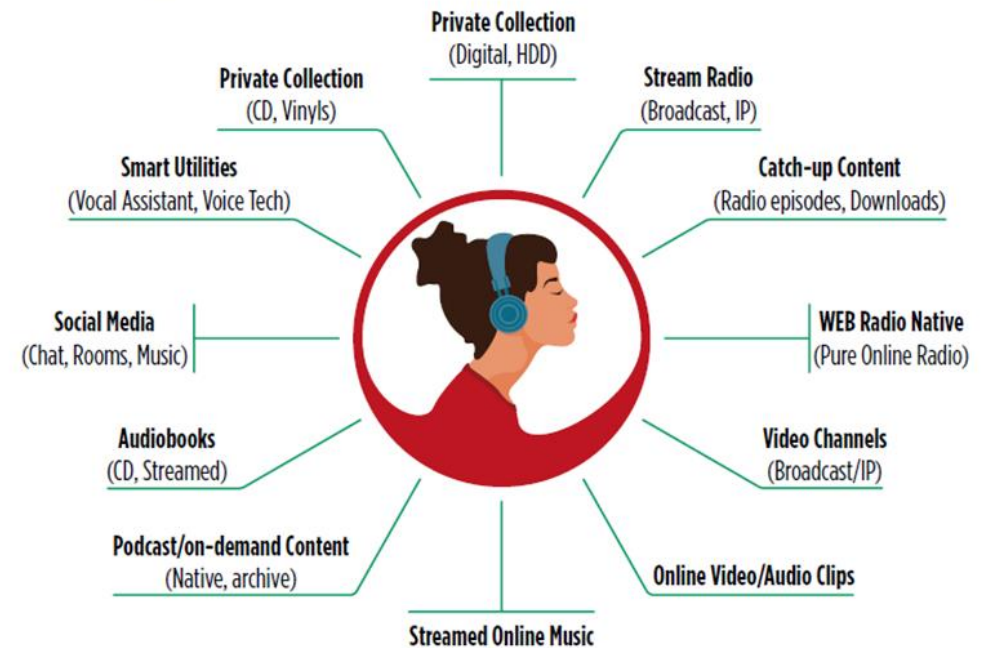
Private Collection
(Digital, HDD)

Private Collection
(CD, Vinyls)

Stream Radio
(Broadcast, IP)

Smart Utilities
(Vocal Assistant, Voice Tech)

Catch-up Content
(Radio episodes, Downloads)

Social Media
(Chat, Rooms, Music)

WEB Radio Native
(Pure Online Radio)

Audiobooks
(CD, Streamed)

Video Channels
(Broadcast/IP)

Podcast/on-demand Content
(Native, archive)

Online Video/Audio Clips

Streamed Online Music